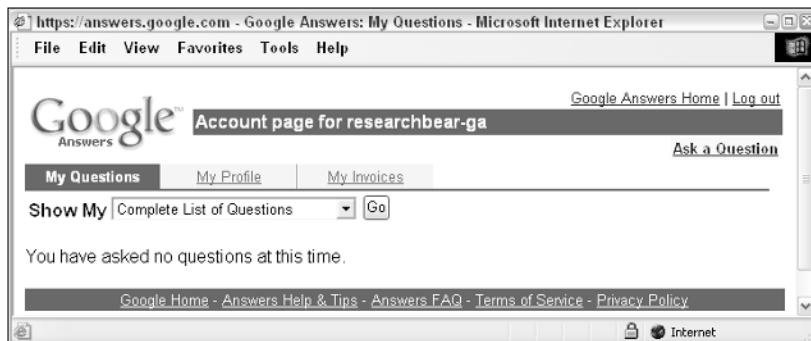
https://answers.google.com - Google Answers: My Questions - Microsoft Internet Explorer

File Edit View Favorites Tools Help

Google™ Answers

Google Answers Home | Log out

Account page for researchbear-ga

Ask a Question

My Questions | My Profile | My Invoices

Show My Complete List of Questions Go

You have asked no questions at this time.

Google Home - Answers Help & Tips - Answers FAQ - Terms of Service - Privacy Policy

Internet